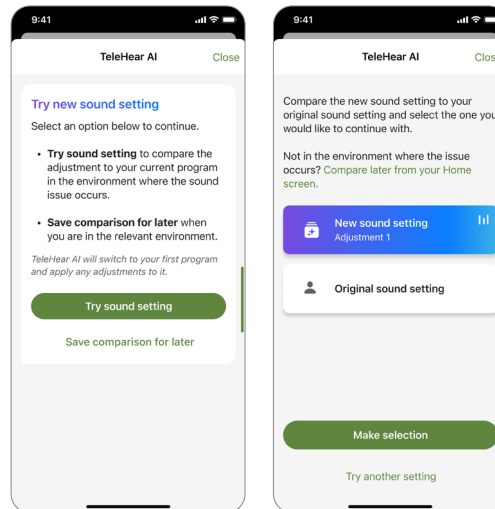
9:41

TeleHear AI

Close

Try new sound setting

Select an option below to continue.

• Try sound setting to compare the adjustment to your current program in the environment where the sound issue occurs.

• Save comparison for later when you are in the relevant environment.

TeleHear AI will switch to your first program and apply any adjustments to it.

Try sound setting

Save comparison for later

9:41

TeleHear AI

Clos

Compare the new sound setting to your original sound setting and select the one you would like to continue with.

Not in the environment where the issue occurs? Compare later from your Home screen.

New sound setting
Adjustment 1

Original sound setting

Make selection

Try another setting